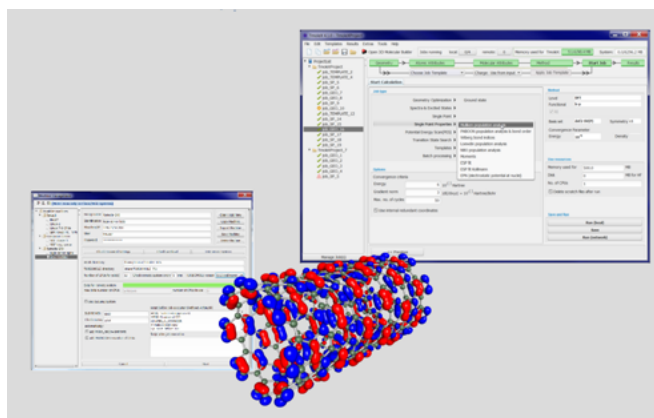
File Edit Templates Results Extras Tools Help

Open 3D Molecular Builder

Geometry

Basic Molecule

Molecular Methods

Method

Start Job

Results

Start Calculation

Job type

Geometry Optimization

Spectra & Excited States

Single Point

Single Point Properties

Potential Energy Surface (PES)

Transition State Search

Templates

Batch processing

Ground state

Mulliken population analysis

NBO population analysis

Moments

ESP fit

Options

Convergence criteria

Energy

Gradient norm

Max. no. of cycles

Method

Level

Functional

Basis set

Symmetry

Convergence Parameter

Energy

Density

Job resources

Memory used for

Disk

No. of CPUs

Save and Run

Run (local)

Save

Run (network)

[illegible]